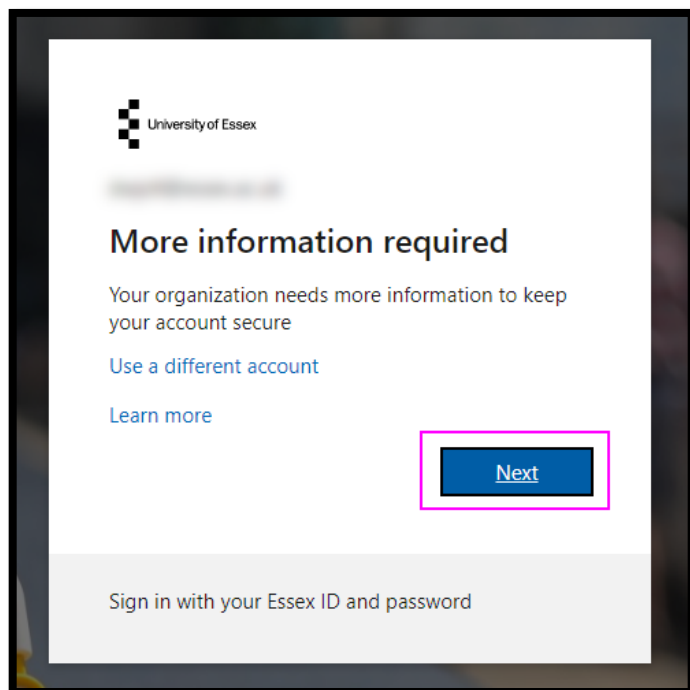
University of Essex

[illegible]

More information required

Your organization needs more information to keep your account secure

Use a different account

Learn more

Next

Sign in with your Essex ID and password